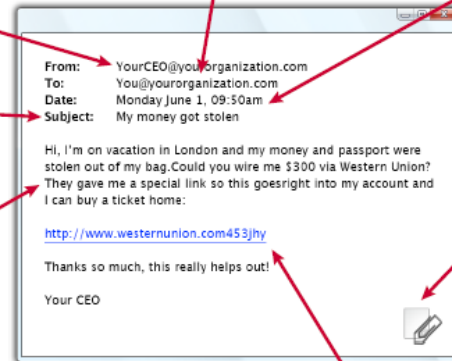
From: YourCEO@yourorganization.com
To: You@yourorganization.com
Date: Monday June 1, 09:50am
Subject: My money got stolen

Hi, I'm on vacation in London and my money and passport were stolen out of my bag.Could you wire me $300 via Western Union? They gave me a special link so this goesright into my account and I can buy a ticket home:

http://www.westernunion.com453jhy

Thanks so much, this really helps out!

Your CEO